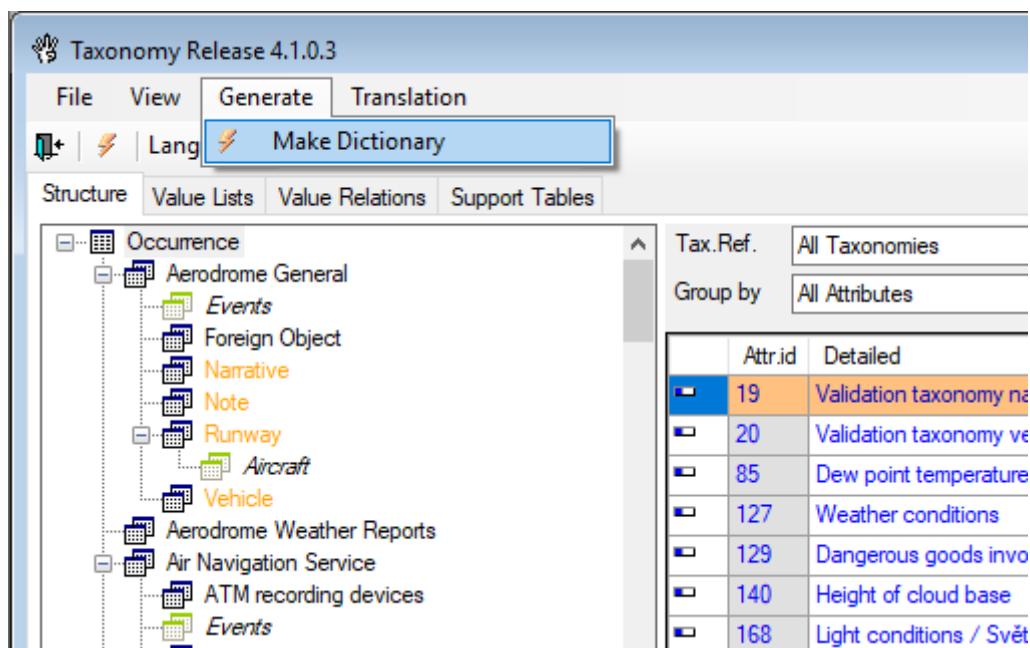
Taxonomy Release 4.1.0.3

File View Generate Translation

Make Dictionary

Lang

Structure Value Lists Value Relations Support Tables

Occurrence
Aerodrome General
Events
Foreign Object
Narrative
Note
Runway
Aircraft
Vehicle
Aerodrome Weather Reports
Air Navigation Service
ATM recording devices
Events

Tax.Ref. All Taxonomies
Group by All Attributes

| | Attr.id | Detailed |
|---|---|---|
| | 19 | Validation taxonomy na |
| | 20 | Validation taxonomy ve |
| | 85 | Dew point temperature |
| | 127 | Weather conditions |
| | 129 | Dangerous goods invo |
| | 140 | Height of cloud base |
| | 168 | Light conditions / Svět |